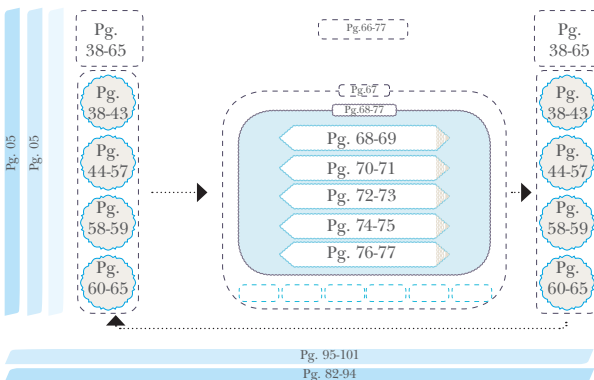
Pg. 05

Pg. 05

Pg. 38-65

Pg. 38-43

Pg. 44-57

Pg. 58-59

Pg. 60-65

Pg.66-77

Pg.67

Pg.68-77

Pg. 68-69

Pg. 70-71

Pg. 72-73

Pg. 74-75

Pg. 76-77

Pg. 38-65

Pg. 38-43

Pg. 44-57

Pg. 58-59

Pg. 60-65

Pg. 95-101

Pg. 82-94